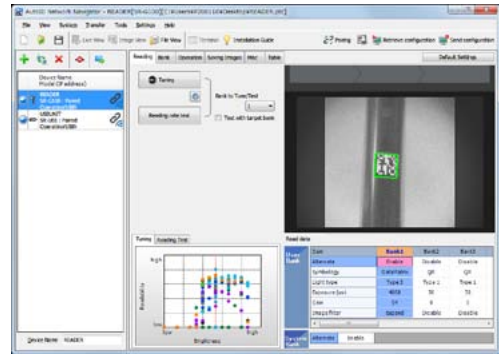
AutoID Network Navigator - READER [SR-G100] [C:\Users\...\READER.ptc]

File View Scripts Transfer Tools Settings Help

List View Image View File View Terminal Installation Guide Pinging Retrieve configuration Send configuration

Device Name Mode (IP address)

READER SR-G100 : Paired Connection(USB)

USBUNIT SR-G100 : Paired Connection(USB)

Reading Bank Operation Saving images Misc Status

Default Settings

Tuning

Reading rate test

Bank to Tune/Test

Test with target bank

Tuning Reading Test

High

Readability

Low

Brightness

High

Read data

| Item | Bank1 | Bank2 | Bank3 |
|---|---|---|---|
| Alternate | Enable | Disable | Disable |
| Symbology | DataMatrix | QR | QR |
| Light type | Type 3 | Type 1 | Type 1 |
| Exposure [us] | 4800 | 70 | 70 |
| Gain | 24 | 8 | 8 |
| Image filter | Expand | Disable | Disable |

Device Name READER

Alternate Enable